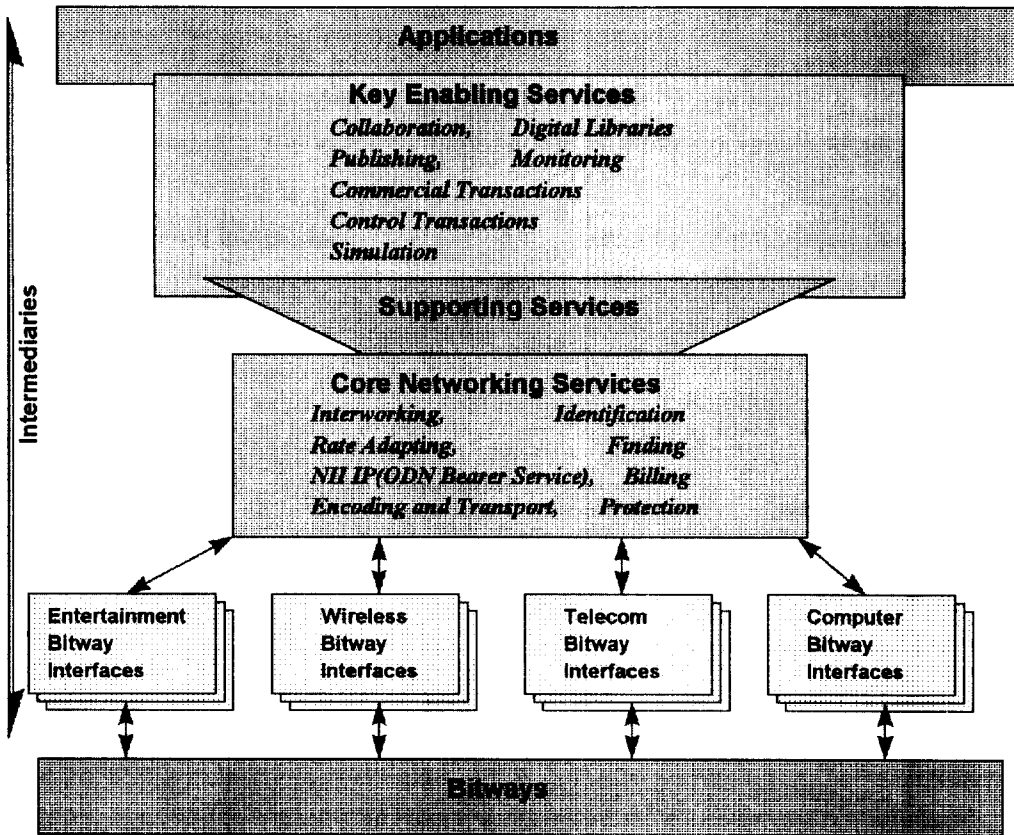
Applications

Key Enabling Services

Collaboration, Digital Libraries

Publishing, Monitoring

Commercial Transactions

Control Transactions

Simulation

Supporting Services

Intermediaries

Core Networking Services

Interworking, Identification

Rate Adapting, Finding

NII IP(ODN Bearer Service), Billing

Encoding and Transport, Protection

Entertainment Bitway Interfaces

Wireless Bitway Interfaces

Telecom Bitway Interfaces

Computer Bitway Interfaces

Bitways